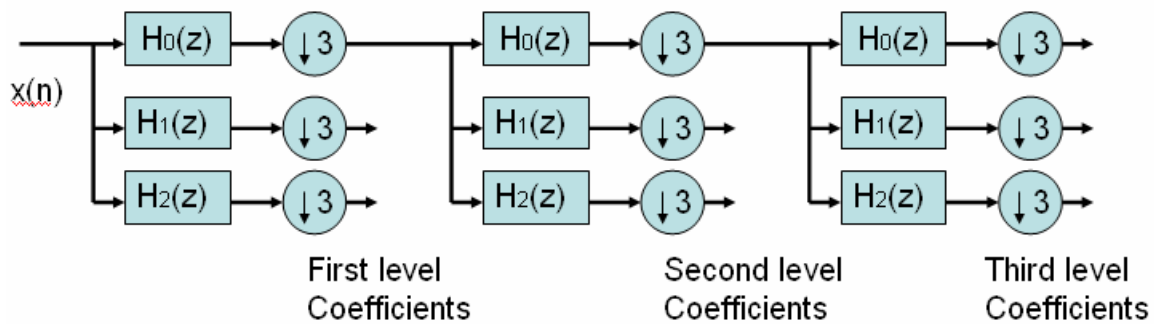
x(n)

$H_0(z)$ $\downarrow 3$
$H_1(z)$ $\downarrow 3$
$H_2(z)$ $\downarrow 3$

$H_0(z)$ $\downarrow 3$
$H_1(z)$ $\downarrow 3$
$H_2(z)$ $\downarrow 3$

$H_0(z)$ $\downarrow 3$
$H_1(z)$ $\downarrow 3$
$H_2(z)$ $\downarrow 3$

First level Coefficients

Second level Coefficients

Third level Coefficients